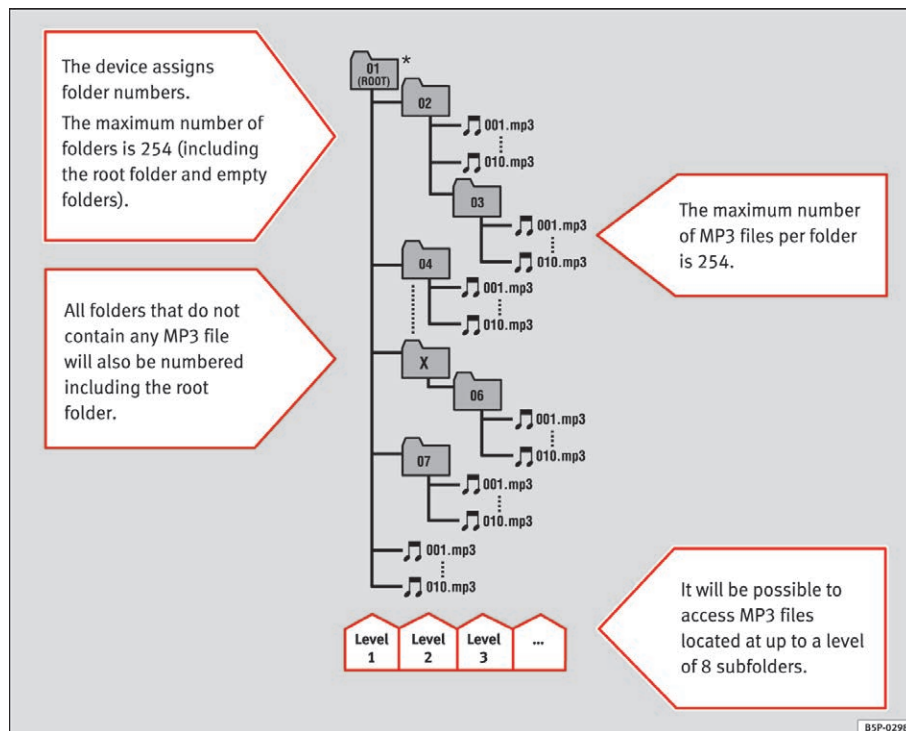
The device assigns folder numbers.
The maximum number of folders is 254 (including the root folder and empty folders).

All folders that do not contain any MP3 file will also be numbered including the root folder.

01 (ROOT) *
02
001.mp3
010.mp3
03
001.mp3
010.mp3
04
001.mp3
010.mp3
X
06
001.mp3
010.mp3
07
001.mp3
010.mp3
001.mp3
010.mp3

The maximum number of MP3 files per folder is 254.

Level 1
Level 2
Level 3
...

It will be possible to access MP3 files located at up to a level of 8 subfolders.

B5P-029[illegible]